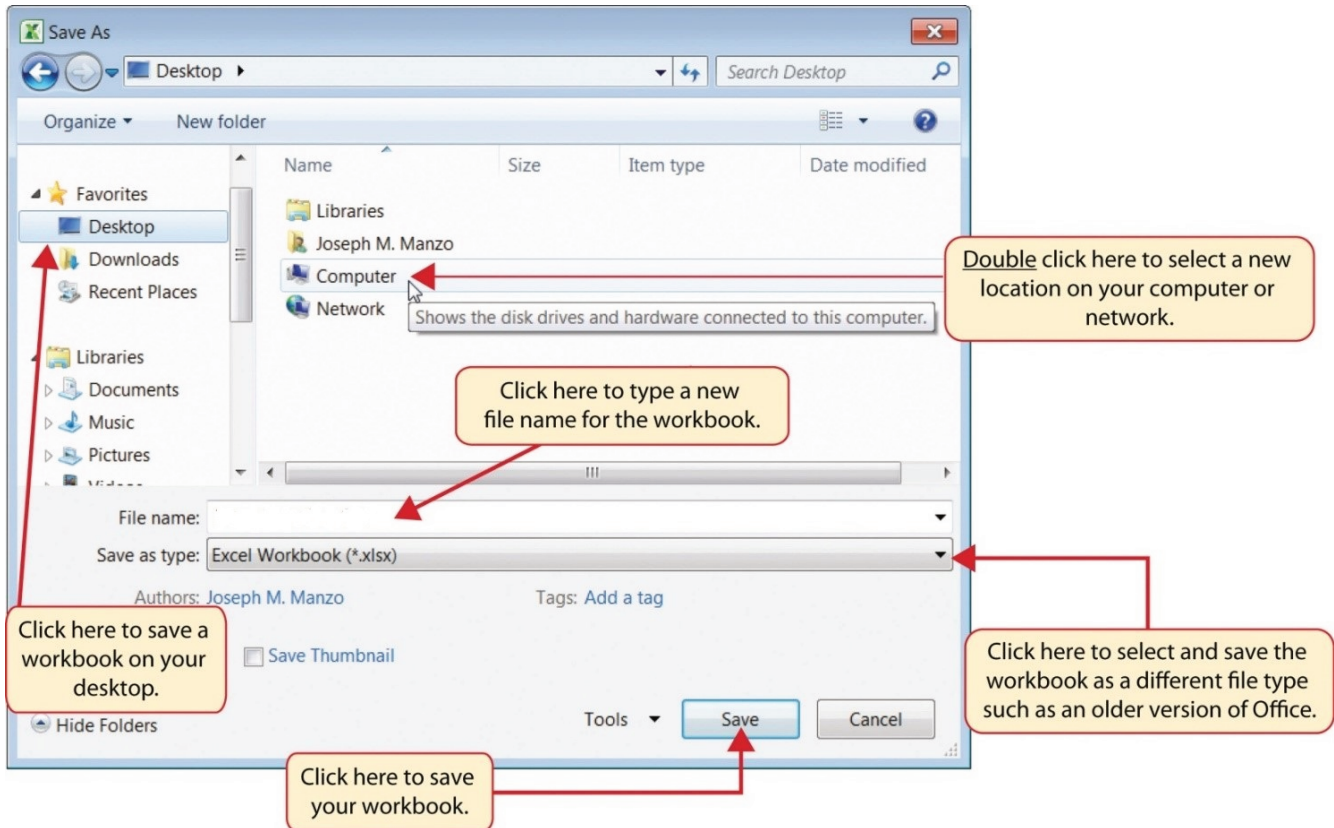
Save As

Desktop ▸

Search Desktop

Organize ▾ New folder

Favorites
Desktop
Downloads
Recent Places

Libraries
Documents
Music
Pictures
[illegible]

Name
Size
Item type
Date modified

Libraries
Joseph M. Manzo
Computer
Network

Shows the disk drives and hardware connected to this computer.

Double click here to select a new location on your computer or network.

Click here to type a new file name for the workbook.

File name:

Save as type: Excel Workbook (*.xlsx)

Authors: Joseph M. Manzo

Tags: Add a tag

Click here to save a workbook on your desktop.

Save Thumbnail

Click here to select and save the workbook as a different file type such as an older version of Office.

Hide Folders

Tools ▾

Save

Cancel

Click here to save your workbook.